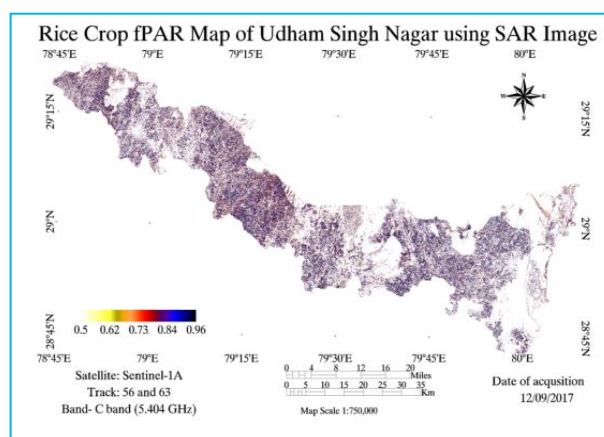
Rice Crop fPAR Map of Udham Singh Nagar using SAR Image

78°45'E 79°E 79°15'E 79°30'E 79°45'E 80°E

N
W E
S

29°15'N 29°15'N

29°N 29°N

28°45'N 28°45'N

0.5 0.62 0.73 0.84 0.96

78°45'E 79°E 79°15'E 79°30'E 79°45'E 80°E

Satellite: Sentinel-1A
Track: 56 and 63
Band- C band (5.404 GHz)

0 4 8 12 16 20 Miles
0 5 10 15 20 25 30 35 Km
Map Scale 1:750,000

Date of acqusition
12/09/2017